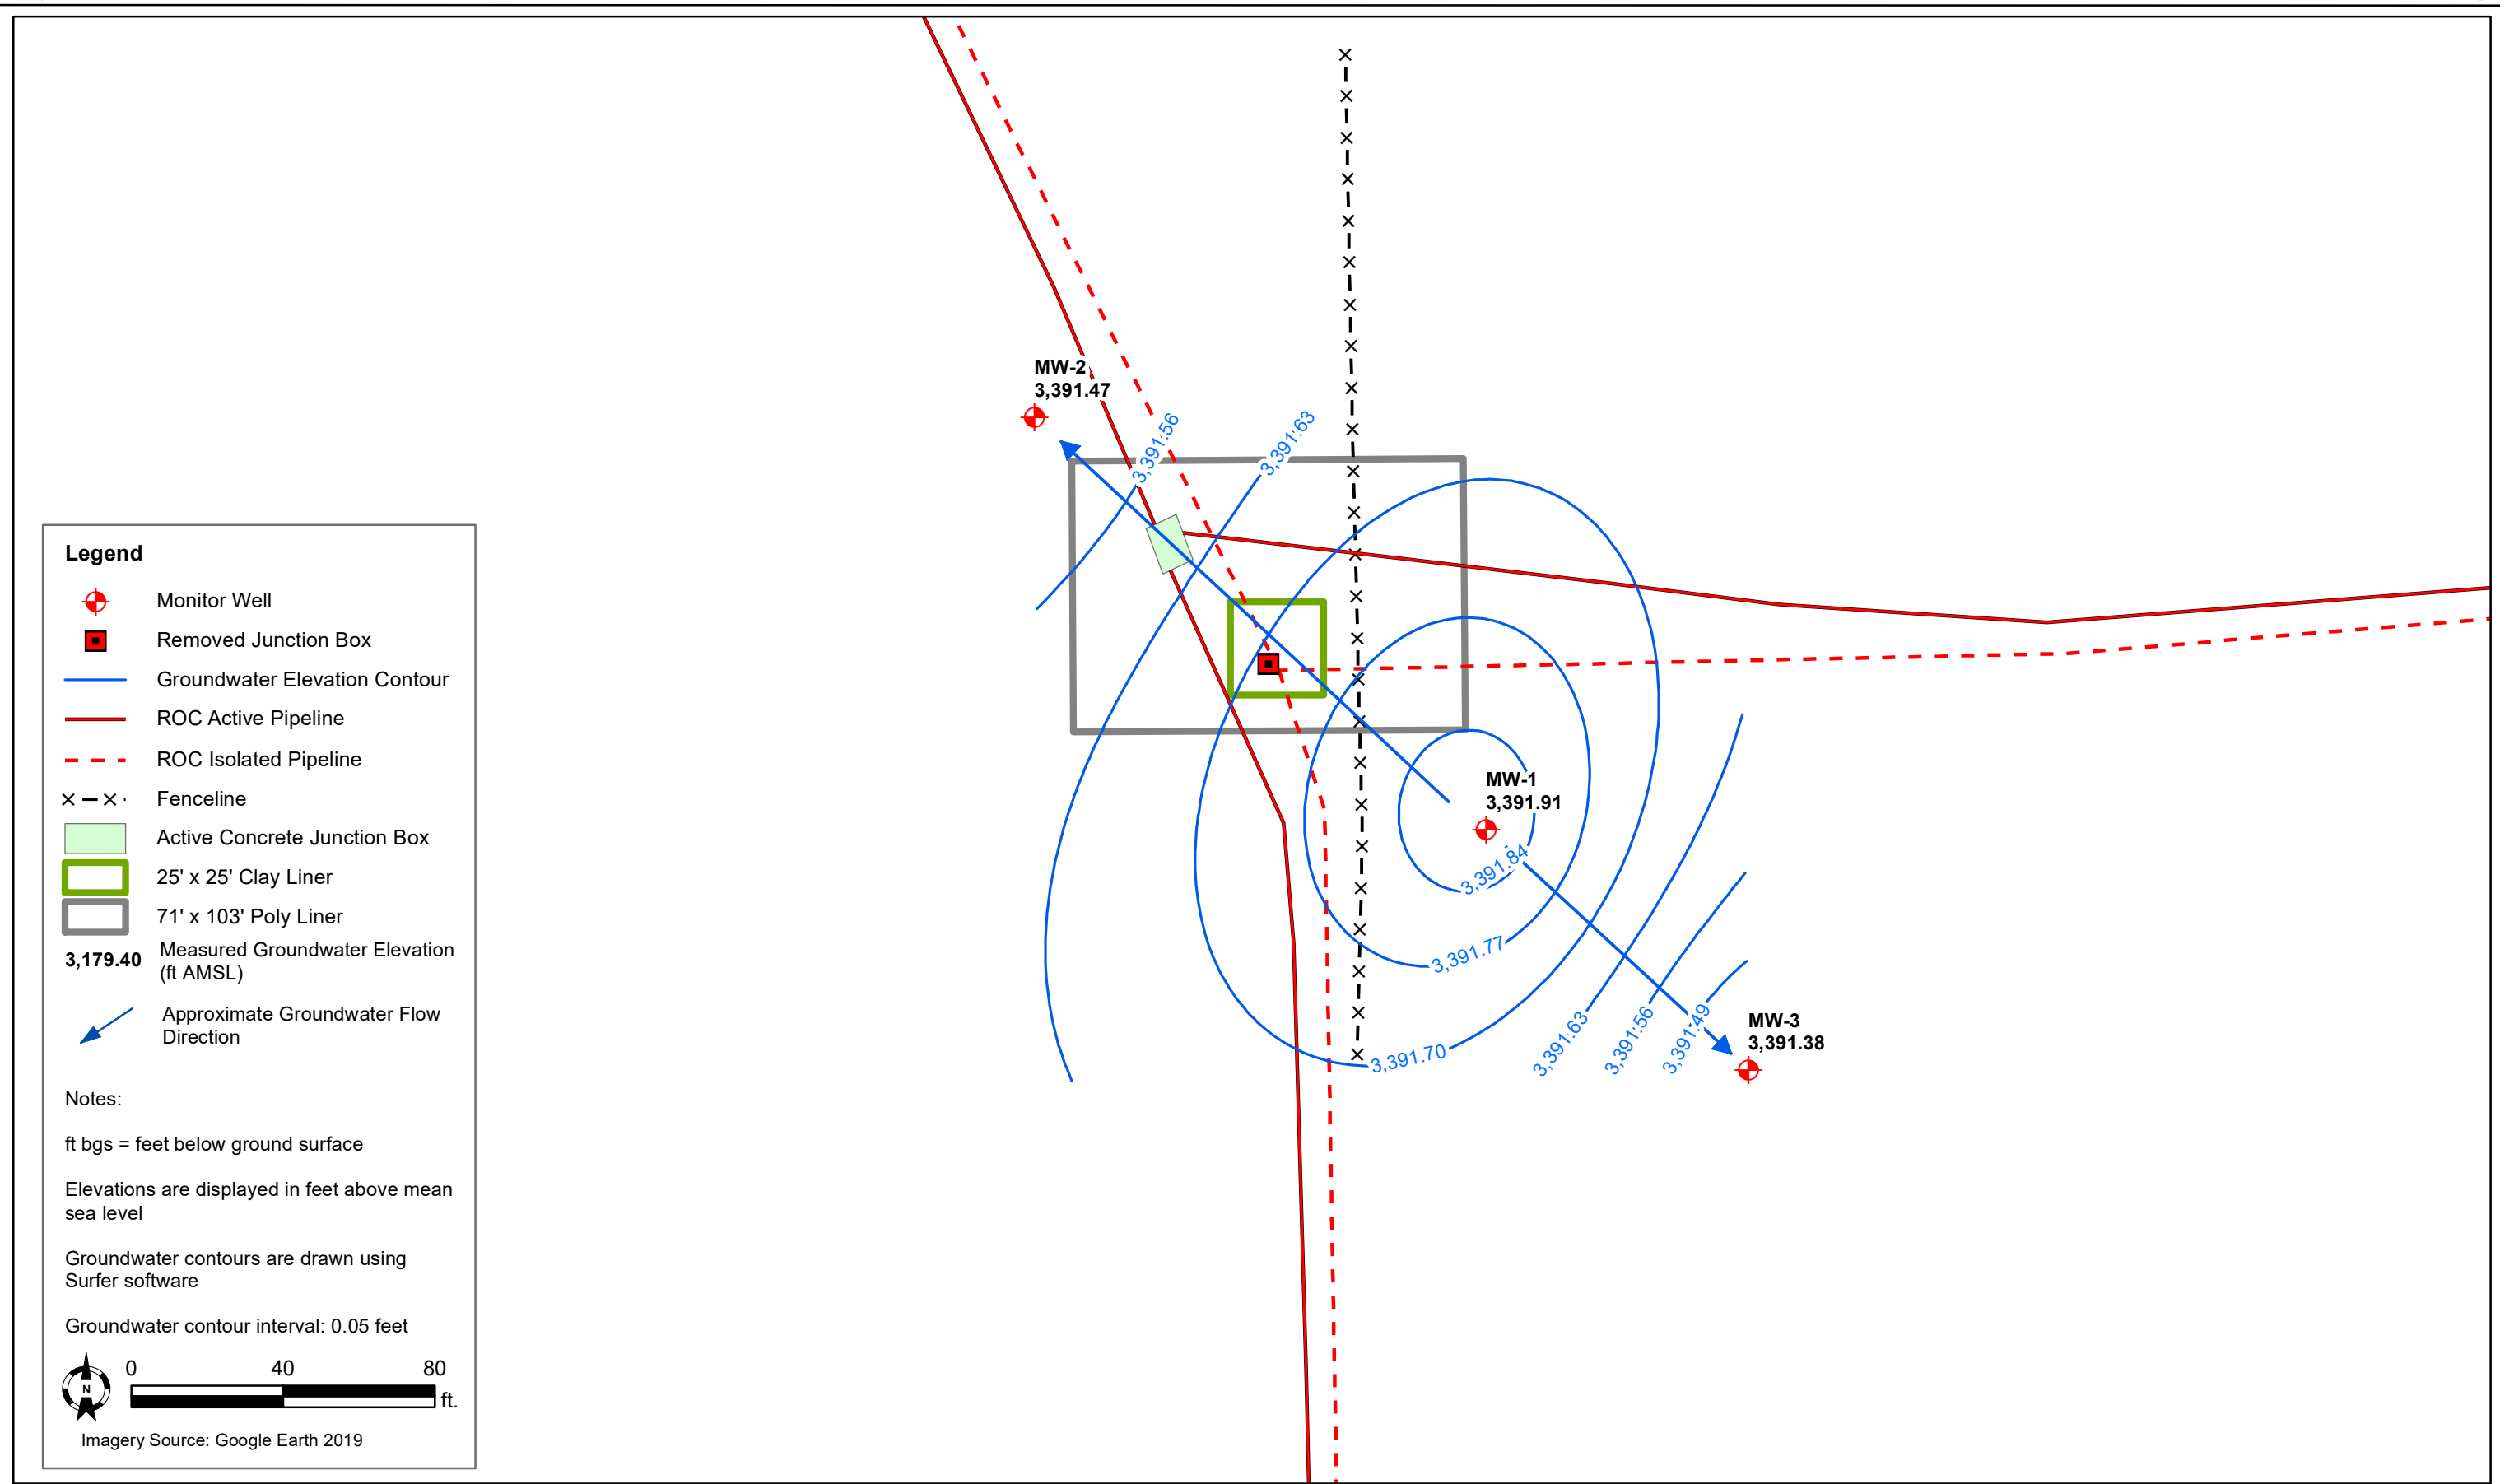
MW-2
3,391.47

3,391.56

3,391.63

MW-1
3,391.91

3,391.84

3,391.77

3,391.70

3,391.63

3,391.56

3,391.49

MW-3
3,391.38

Legend

Monitor Well

Removed Junction Box

Groundwater Elevation Contour

ROC Active Pipeline

ROC Isolated Pipeline

Fenceline

Active Concrete Junction Box

25' x 25' Clay Liner

71' x 103' Poly Liner

3,179.40 Measured Groundwater Elevation (ft AMSL)

Approximate Groundwater Flow Direction

Notes:

ft bgs = feet below ground surface

Elevations are displayed in feet above mean sea level

Groundwater contours are drawn using Surfer software

Groundwater contour interval: 0.05 feet

N

0 40 80 ft.

Imagery Source: Google Earth 2019